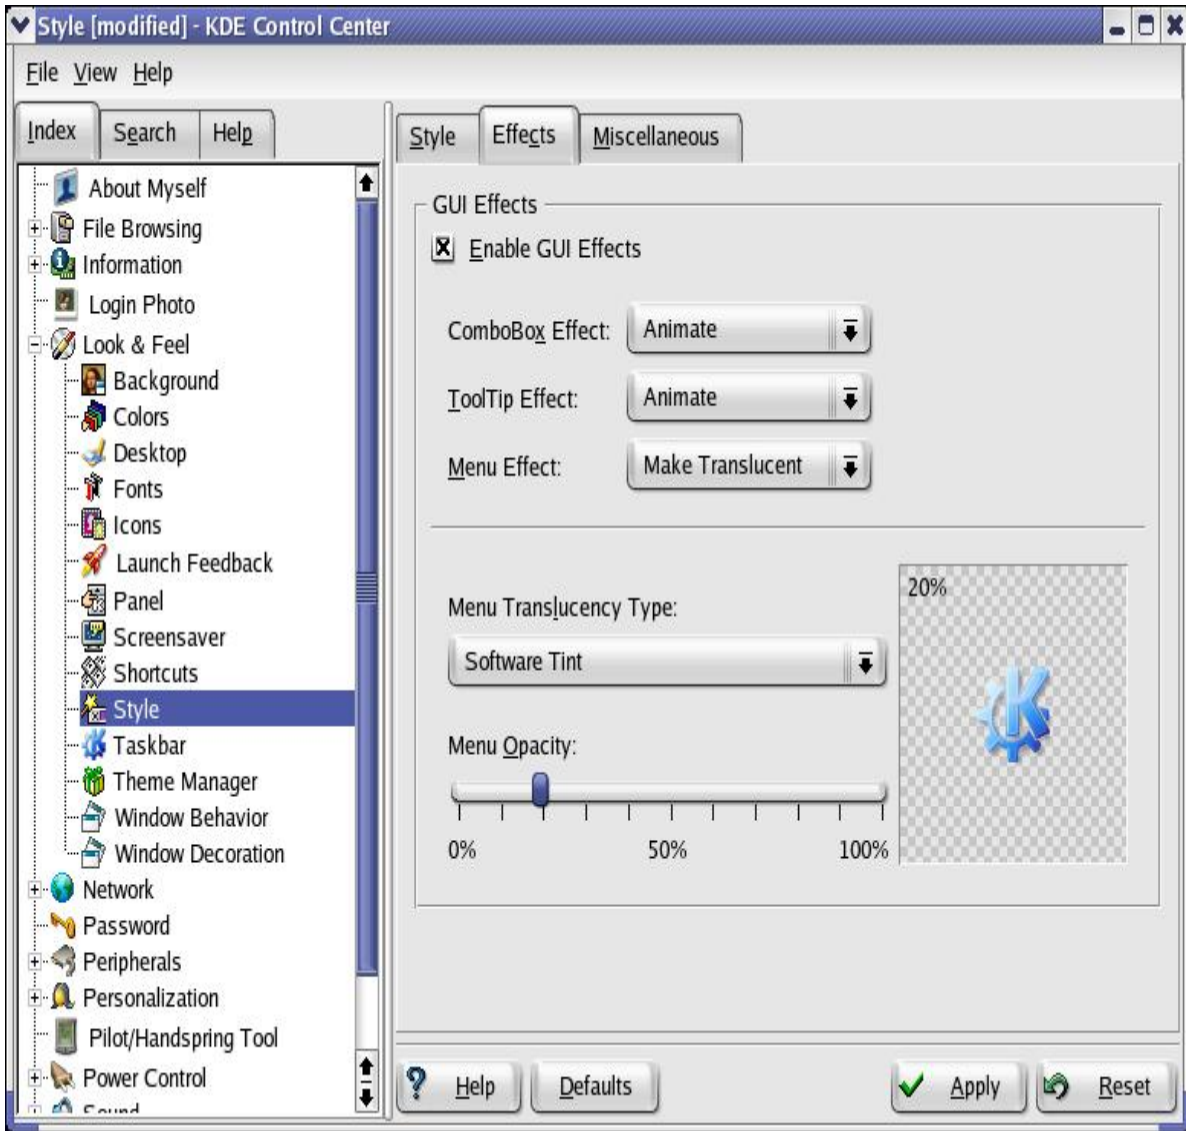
Style [modified] - KDE Control Center

File View Help

Index Search Help

About Myself
File Browsing
Information
Login Photo
Look & Feel
Background
Colors
Desktop
Fonts
Icons
Launch Feedback
Panel
Screensaver
Shortcuts
Style
Taskbar
Theme Manager
Window Behavior
Window Decoration
Network
Password
Peripherals
Personalization
Pilot/Handspring Tool
Power Control
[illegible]

Style Effects Miscellaneous

GUI Effects

Enable GUI Effects

ComboBox Effect: Animate

ToolTip Effect: Animate

Menu Effect: Make Translucent

Menu Translucency Type:

Software Tint

Menu Opacity:

0% 50% 100%

20%

Help Defaults Apply Reset